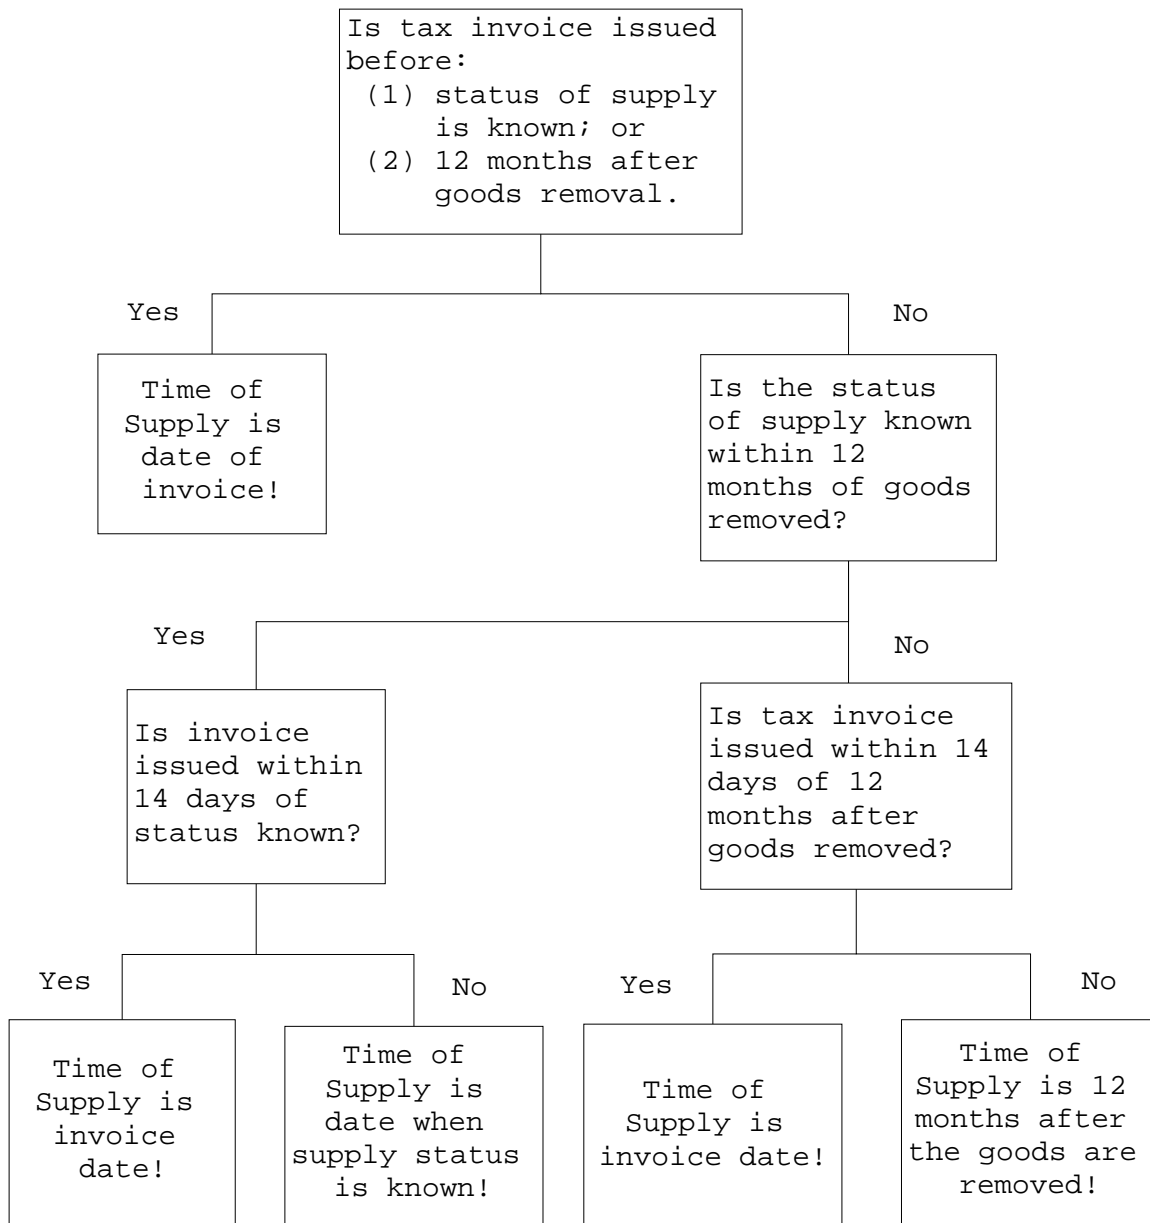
Is tax invoice issued before:
(1) status of supply is known; or
(2) 12 months after goods removal.

Yes

No

Time of Supply is date of invoice!

Is the status of supply known within 12 months of goods removed?

Yes

No

Is invoice issued within 14 days of status known?

Is tax invoice issued within 14 days of 12 months after goods removed?

Yes

No

Yes

No

Time of Supply is invoice date!

Time of Supply is date when supply status is known!

Time of Supply is invoice date!

Time of Supply is 12 months after the goods are removed!